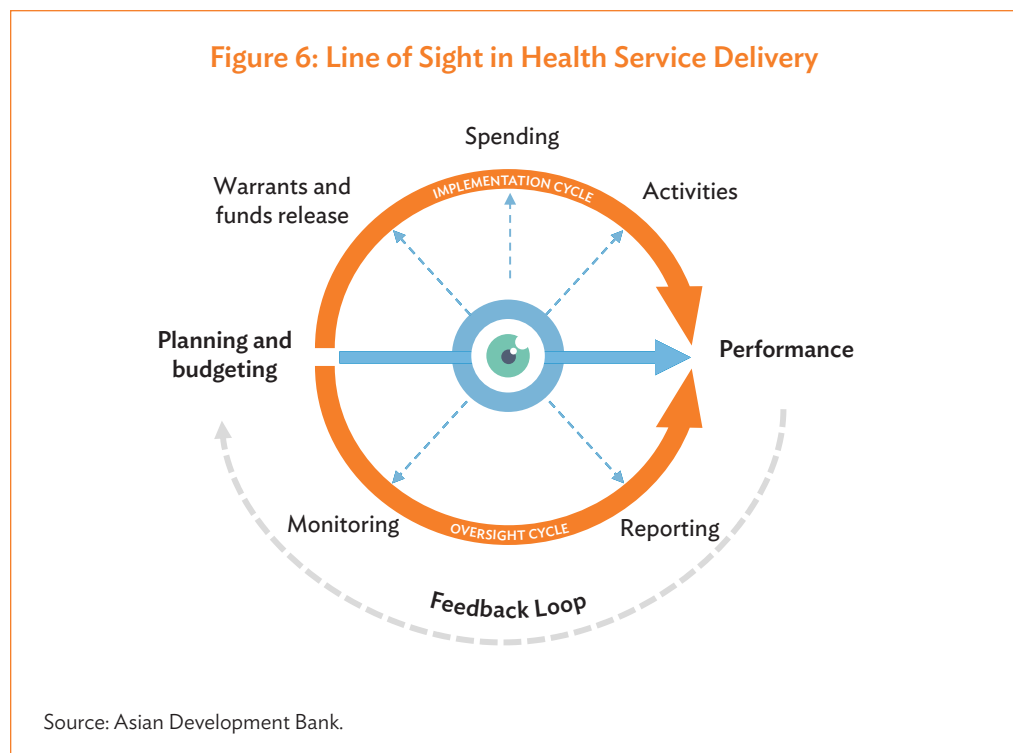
Figure 6: Line of Sight in Health Service Delivery

Spending

Warrants and funds release

IMPLEMENTATION CYCLE

Activities

Planning and budgeting

Performance

Monitoring

OVERSIGHT CYCLE

Reporting

Feedback Loop

Source: Asian Development Bank.